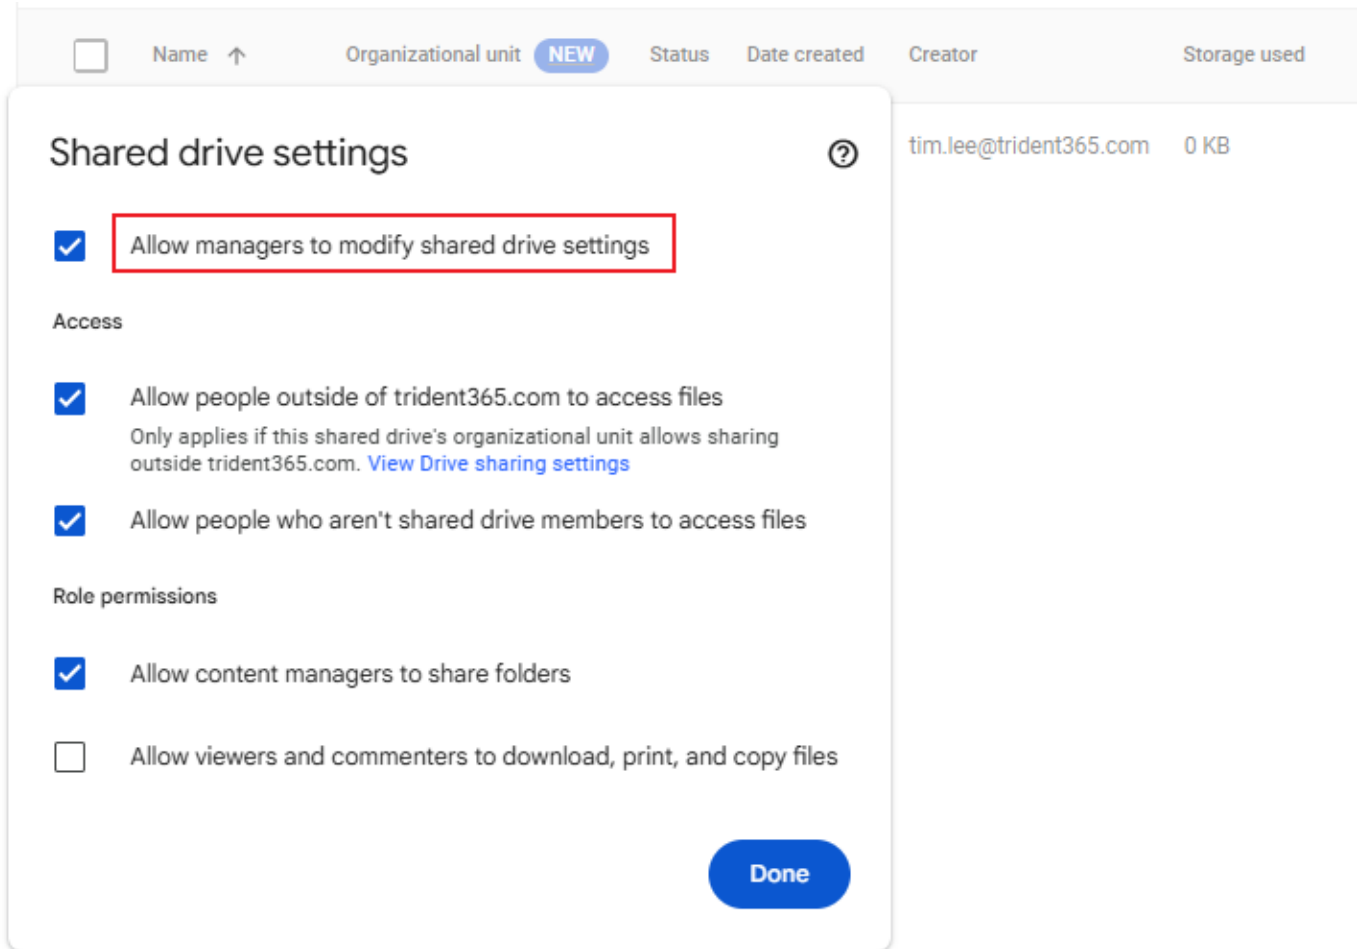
Name ↑ Organizational unit NEW Status Date created Creator Storage used

tim.lee@trident365.com 0 KB

Shared drive settings

Allow managers to modify shared drive settings

Access

Allow people outside of trident365.com to access files
Only applies if this shared drive's organizational unit allows sharing outside trident365.com. View Drive sharing settings

Allow people who aren't shared drive members to access files

Role permissions

Allow content managers to share folders

Allow viewers and commenters to download, print, and copy files

Done